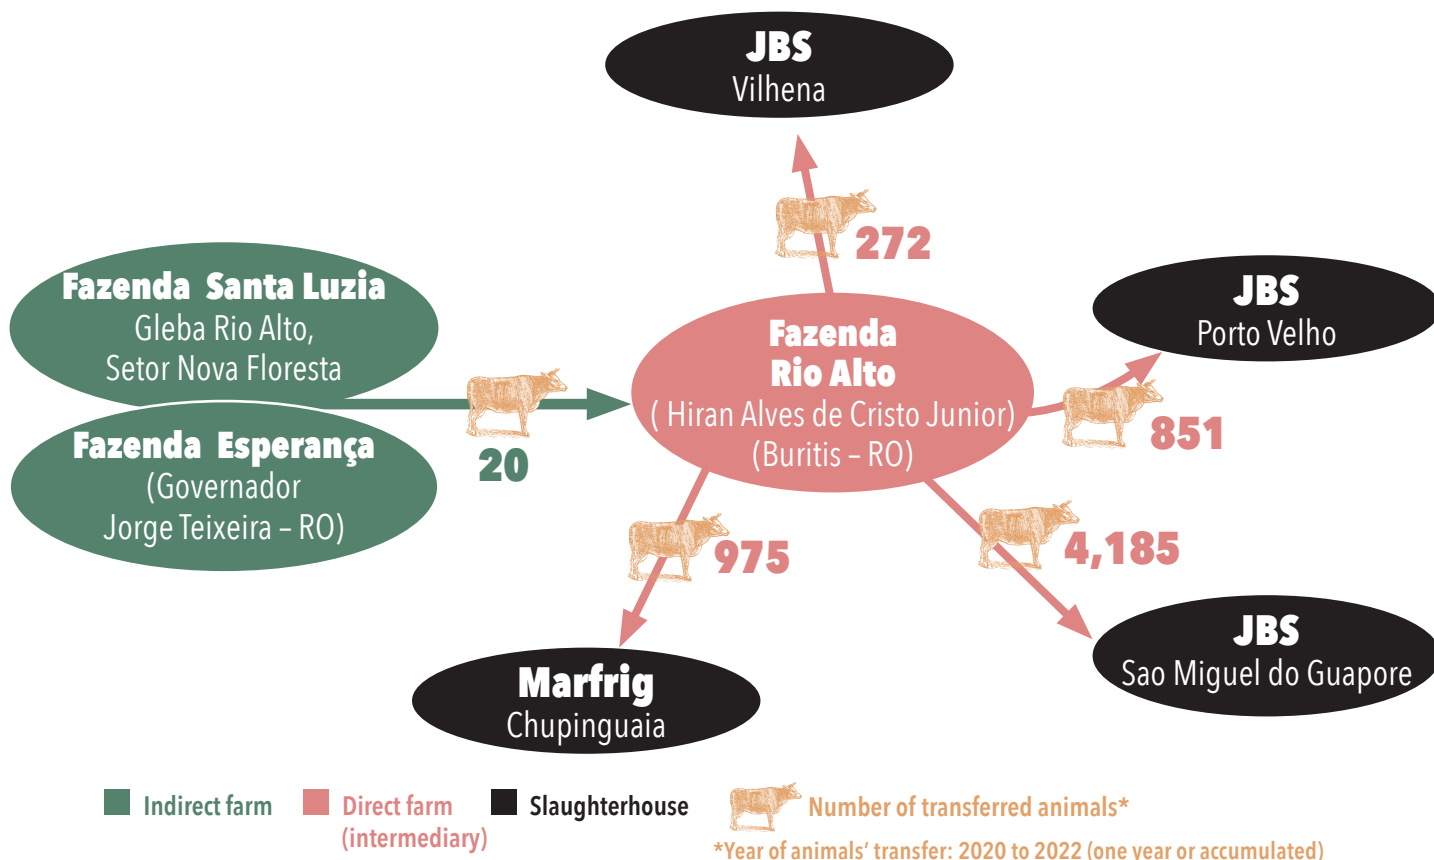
JBS
Vilhena

272

Fazenda Santa Luzia
Gleba Rio Alto,
Setor Nova Floresta

JBS
Porto Velho

Fazenda
Rio Alto
( Hiran Alves de Cristo Junior)
(Buritis – RO)

851

Fazenda Esperança
(Governador
Jorge Teixeira – RO)

20

975

4,185

JBS
Sao Miguel do Guapore

Marfrig
Chupinguaia

Indirect farm
Direct farm (intermediary)
Slaughterhouse
Number of transferred animals*
*Year of animals' transfer: 2020 to 2022 (one year or accumulated)